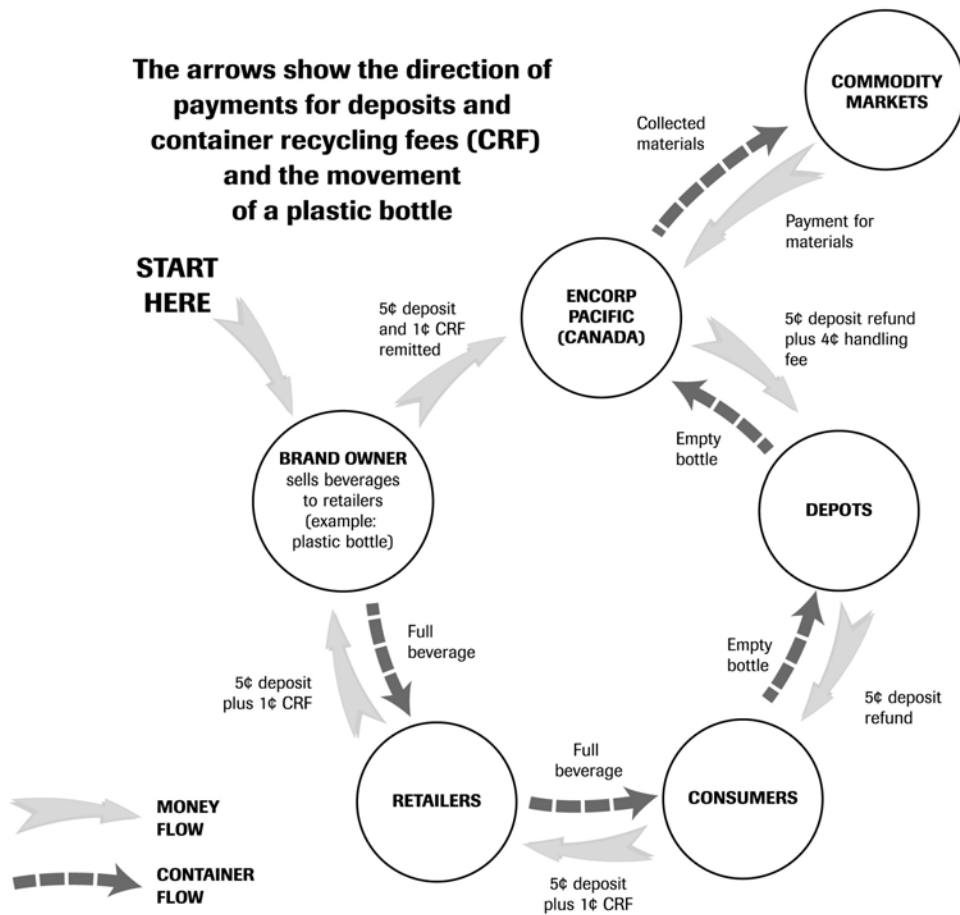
The arrows show the direction of payments for deposits and container recycling fees (CRF) and the movement of a plastic bottle

COMMODITY MARKETS

Collected materials

Payment for materials

START HERE

5¢ deposit and 1¢ CRF remitted

ENCORP PACIFIC (CANADA)

5¢ deposit refund plus 4¢ handling fee

Empty bottle

BRAND OWNER sells beverages to retailers (example: plastic bottle)

DEPOTS

Full beverage

Empty bottle

5¢ deposit plus 1¢ CRF

5¢ deposit refund

Full beverage

RETAILERS

CONSUMERS

MONEY FLOW

CONTAINER FLOW

5¢ deposit plus 1¢ CRF